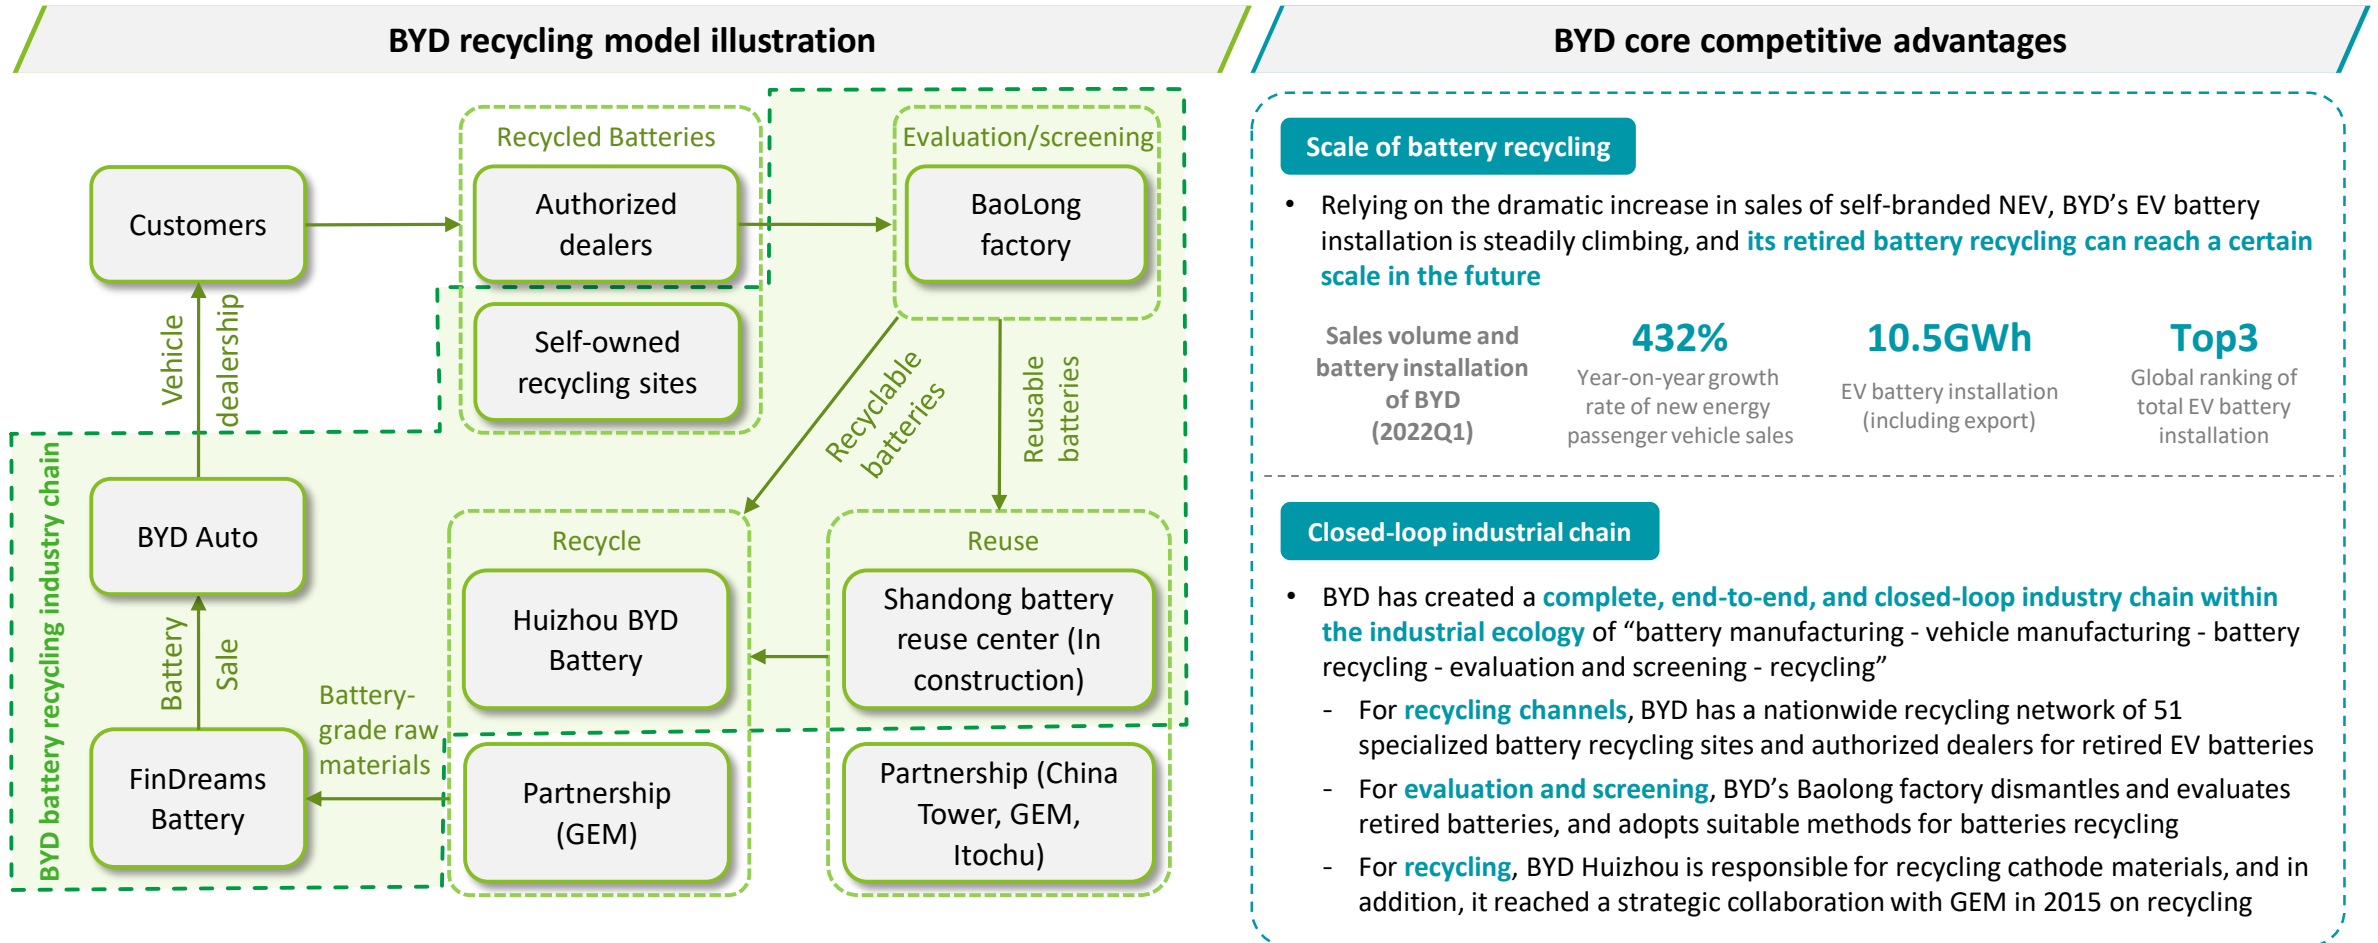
BYD recycling model illustration

Recycled Batteries

Evaluation/screening

Customers

Authorized dealers

BaoLong factory

Self-owned recycling sites

Vehicle dealership

Recyclable batteries

Reusable batteries

BYD battery recycling industry chain

BYD Auto

Recycle

Reuse

Huizhou BYD Battery

Shandong battery reuse center (In construction)

Battery Sale

Battery-grade raw materials

FinDreams Battery

Partnership (GEM)

Partnership (China Tower, GEM, Itochu)

BYD core competitive advantages

Scale of battery recycling

• Relying on the dramatic increase in sales of self-branded NEV, BYD’s EV battery installation is steadily climbing, and its retired battery recycling can reach a certain scale in the future

Sales volume and battery installation of BYD (2022Q1)

432%
Year-on-year growth rate of new energy passenger vehicle sales

10.5GWh
EV battery installation (including export)

Top3
Global ranking of total EV battery installation

Closed-loop industrial chain

• BYD has created a complete, end-to-end, and closed-loop industry chain within the industrial ecology of “battery manufacturing - vehicle manufacturing - battery recycling - evaluation and screening - recycling”

- For recycling channels, BYD has a nationwide recycling network of 51 specialized battery recycling sites and authorized dealers for retired EV batteries

- For evaluation and screening, BYD’s Baolong factory dismantles and evaluates retired batteries, and adopts suitable methods for batteries recycling

- For recycling, BYD Huizhou is responsible for recycling cathode materials, and in addition, it reached a strategic collaboration with GEM in 2015 on recycling